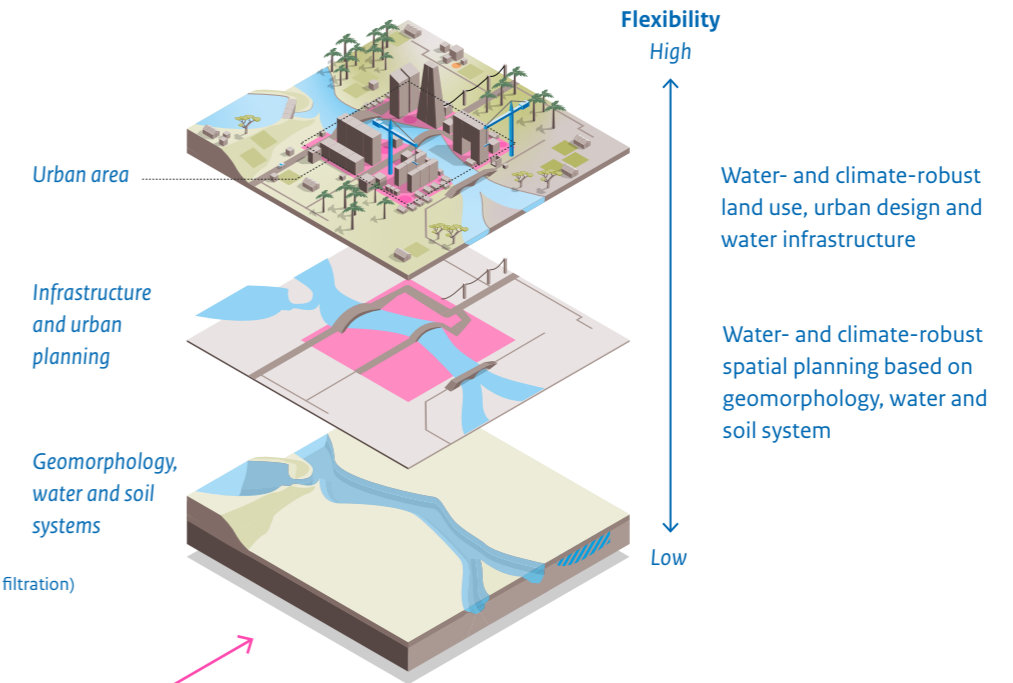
Flexibility
High

Urban area

Water- and climate-robust land use, urban design and water infrastructure

Infrastructure and urban planning

Water- and climate-robust spatial planning based on geomorphology, water and soil system

Geomorphology, water and soil systems

Low

filtration)